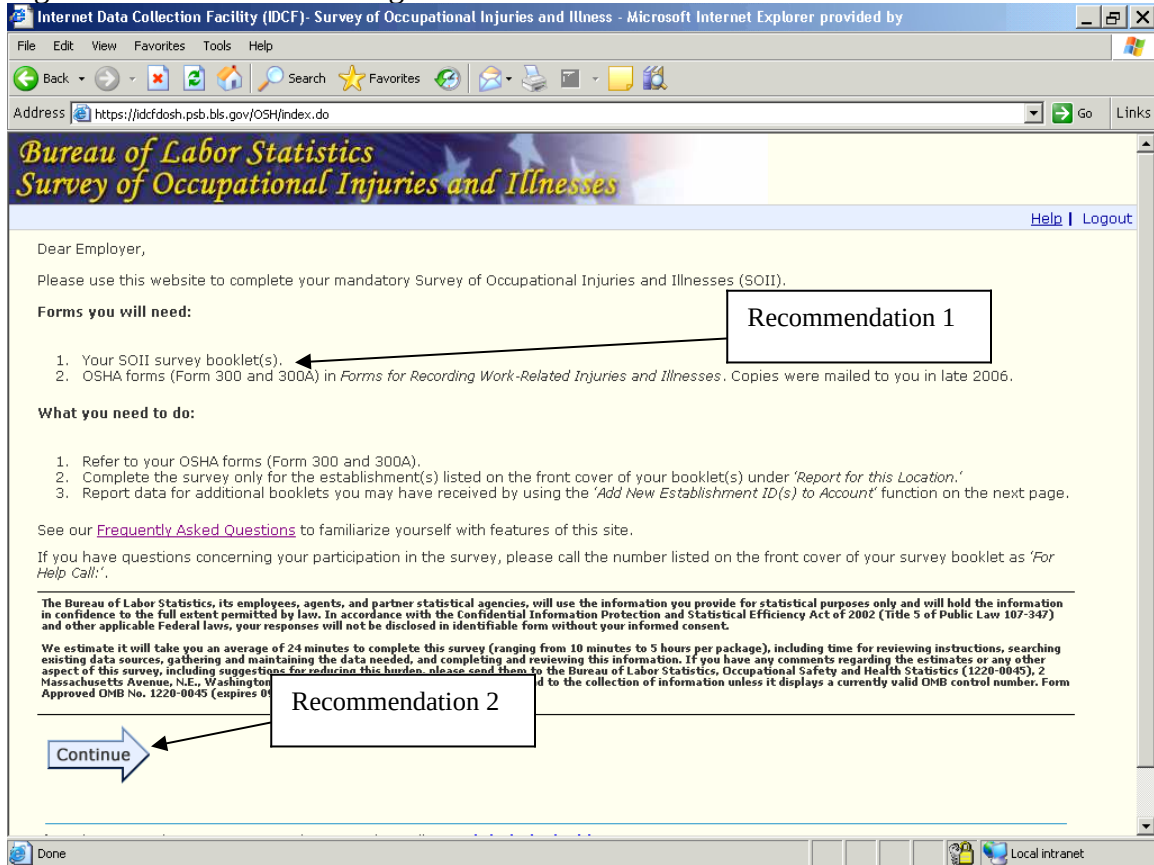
Internet Data Collection Facility (IDCF)- Survey of Occupational Injuries and Illness - Microsoft Internet Explorer provided by

File Edit View Favorites Tools Help

Back Search Favorites

Address https://idcfdosh.psb.bls.gov/OSH/index.do Go Links

Bureau of Labor Statistics
Survey of Occupational Injuries and Illnesses

Help | Logout

Dear Employer,

Please use this website to complete your mandatory Survey of Occupational Injuries and Illnesses (SOII).

Forms you will need:

Recommendation 1

1. Your SOII survey booklet(s).
2. OSHA forms (Form 300 and 300A) in *Forms for Recording Work-Related Injuries and Illnesses*. Copies were mailed to you in late 2006.

What you need to do:

1. Refer to your OSHA forms (Form 300 and 300A).
2. Complete the survey only for the establishment(s) listed on the front cover of your booklet(s) under *'Report for this Location.'*
3. Report data for additional booklets you may have received by using the *'Add New Establishment ID(s) to Account'* function on the next page.

See our Frequently Asked Questions to familiarize yourself with features of this site.

If you have questions concerning your participation in the survey, please call the number listed on the front cover of your survey booklet as *'For Help Call:'*.

The Bureau of Labor Statistics, its employees, agents, and partner statistical agencies, will use the information you provide for statistical purposes only and will hold the information in confidence to the full extent permitted by law. In accordance with the Confidential Information Protection and Statistical Efficiency Act of 2002 (Title 5 of Public Law 107-347) and other applicable Federal laws, your responses will not be disclosed in identifiable form without your informed consent.

We estimate it will take you an average of 24 minutes to complete this survey (ranging from 10 minutes to 5 hours per package), including time for reviewing instructions, searching existing data sources, gathering and maintaining the data needed, and completing and reviewing this information. If you have any comments regarding the estimates or any other aspect of this survey, including suggestions for reducing this burden, please send them to the Bureau of Labor Statistics, Occupational Safety and Health Statistics (1220-0045), 2 Massachusetts Avenue, N.E., Washington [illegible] d to the collection of information unless it displays a currently valid OMB control number. Form Approved OMB No. 1220-0045 (expires 0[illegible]

Recommendation 2

Continue

Done Local intranet